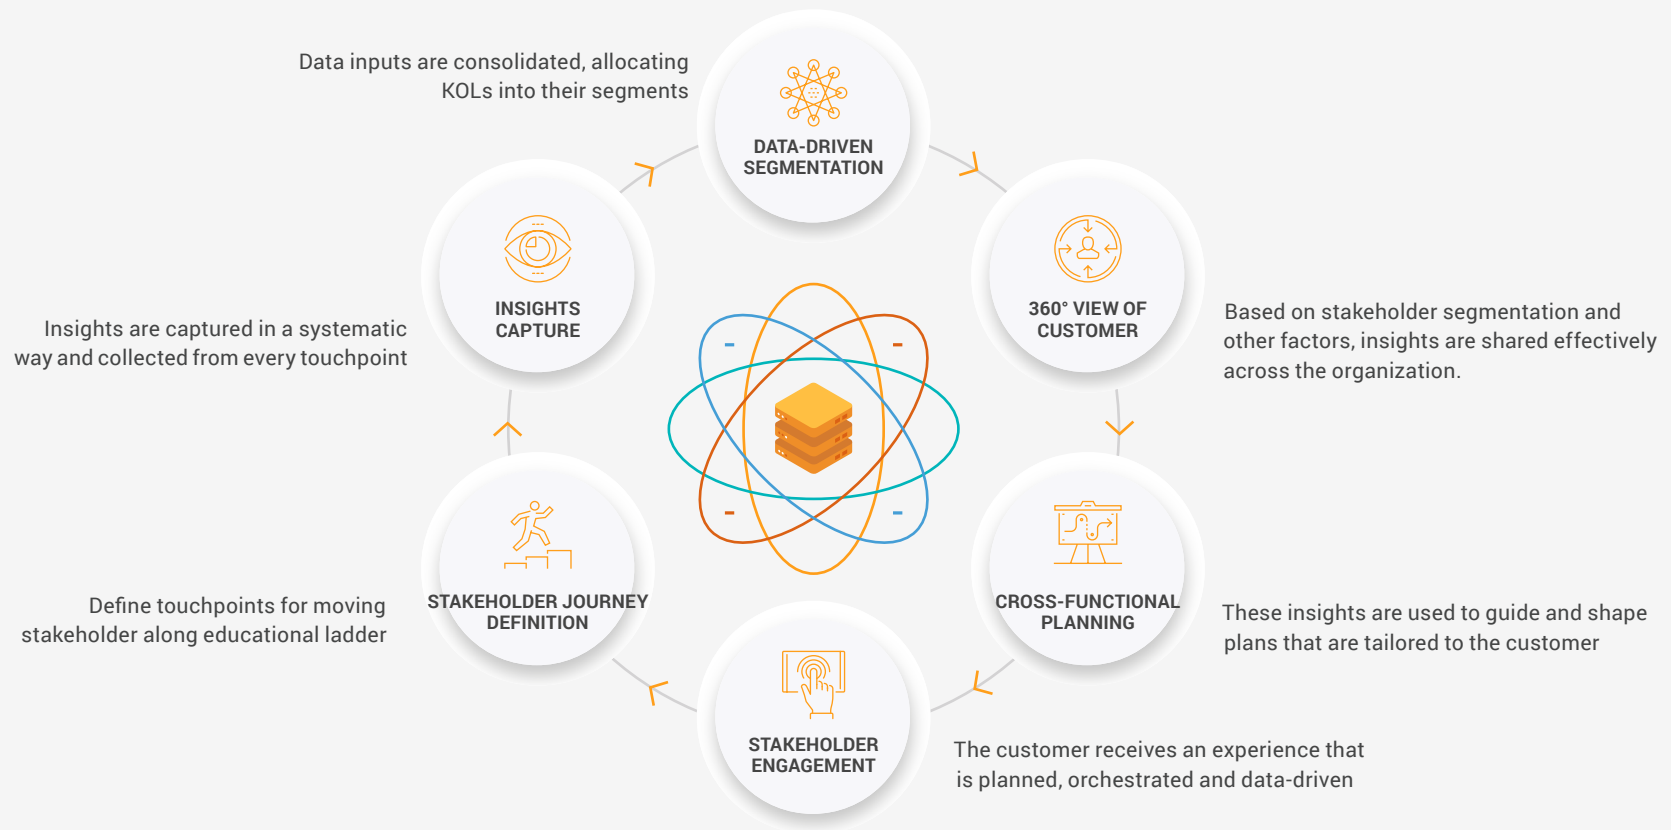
Data inputs are consolidated, allocating KOLs into their segments

DATA-DRIVEN SEGMENTATION

360° VIEW OF CUSTOMER

Based on stakeholder segmentation and other factors, insights are shared effectively across the organization.

CROSS-FUNCTIONAL PLANNING

These insights are used to guide and shape plans that are tailored to the customer

STAKEHOLDER ENGAGEMENT

The customer receives an experience that is planned, orchestrated and data-driven

STAKEHOLDER JOURNEY DEFINITION

Define touchpoints for moving stakeholder along educational ladder

INSIGHTS CAPTURE

Insights are captured in a systematic way and collected from every touchpoint